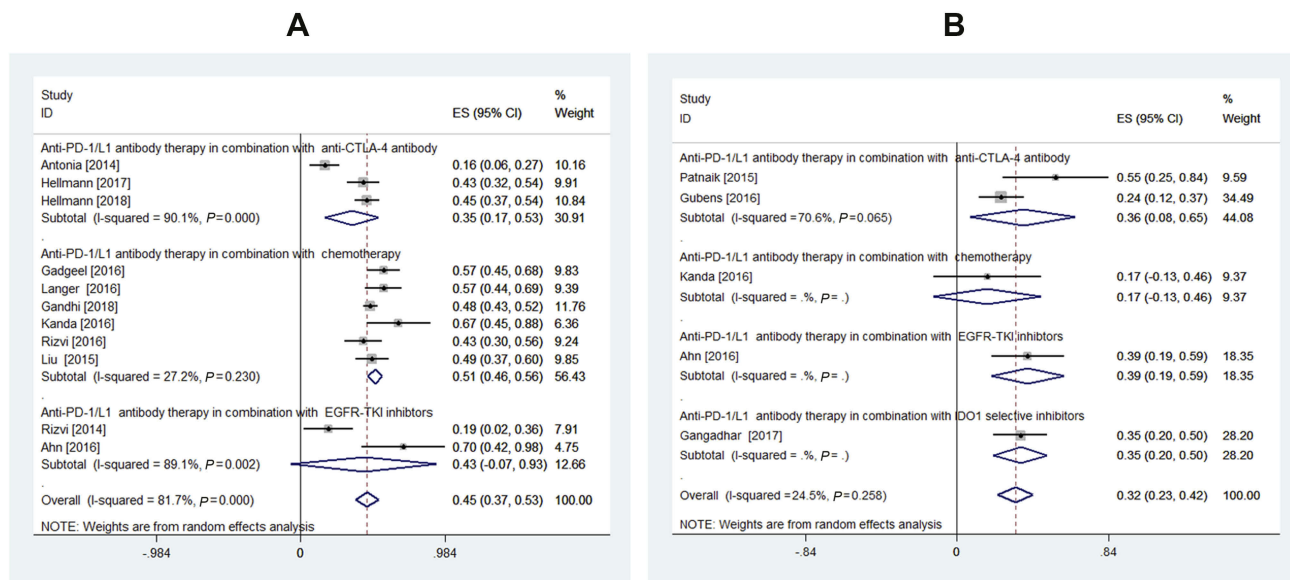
A

| Study ID | ES (95% CI) | % Weight |
|---|---|---|
| Anti-PD-1/L1 antibody therapy in combination with anti-CTLA-4 antibody | | |
| Antonia [2014] | 0.16 (0.06, 0.27) | 10.16 |
| Hellmann [2017] | 0.43 (0.32, 0.54) | 9.91 |
| Hellmann [2018] | 0.45 (0.37, 0.54) | 10.84 |
| Subtotal (I-squared = 90.1%, $P$=0.000) | 0.35 (0.17, 0.53) | 30.91 |
| . | | |
| Anti-PD-1/L1 antibody therapy in combination with chemotherapy | | |
| Gadgeel [2016] | 0.57 (0.45, 0.68) | 9.83 |
| Langer [2016] | 0.57 (0.44, 0.69) | 9.39 |
| Gandhi [2018] | 0.48 (0.43, 0.52) | 11.76 |
| Kanda [2016] | 0.67 (0.45, 0.88) | 6.36 |
| Rizvi [2016] | 0.43 (0.30, 0.56) | 9.24 |
| Liu [2015] | 0.49 (0.37, 0.60) | 9.85 |
| Subtotal (I-squared = 27.2%, $P$=0.230) | 0.51 (0.46, 0.56) | 56.43 |
| . | | |
| Anti-PD-1/L1 antibody therapy in combination with EGFR-TKI inhibtors | | |
| Rizvi [2014] | 0.19 (0.02, 0.36) | 7.91 |
| Ahn [2016] | 0.70 (0.42, 0.98) | 4.75 |
| Subtotal (I-squared = 89.1%, $P$=0.002) | 0.43 (-0.07, 0.93) | 12.66 |
| . | | |
| Overall (I-squared = 81.7%, $P$=0.000) | 0.45 (0.37, 0.53) | 100.00 |

NOTE: Weights are from random effects analysis

-.984 0 .984

B

| Study ID | ES (95% CI) | % Weight |
|---|---|---|
| Anti-PD-1/L1 antibody therapy in combination with anti-CTLA-4 antibody | | |
| Patnaik [2015] | 0.55 (0.25, 0.84) | 9.59 |
| Gubens [2016] | 0.24 (0.12, 0.37) | 34.49 |
| Subtotal (I-squared =70.6%, $P$=0.065) | 0.36 (0.08, 0.65) | 44.08 |
| . | | |
| Anti-PD-1/L1 antibody therapy in combination with chemotherapy | | |
| Kanda [2016] | 0.17 (-0.13, 0.46) | 9.37 |
| Subtotal (I-squared = .%, $P$= .) | 0.17 (-0.13, 0.46) | 9.37 |
| . | | |
| Anti-PD-1/L1 antibody therapy in combination with EGFR-TKI inhibtors | | |
| Ahn [2016] | 0.39 (0.19, 0.59) | 18.35 |
| Subtotal (I-squared = .%, $P$= .) | 0.39 (0.19, 0.59) | 18.35 |
| . | | |
| Anti-PD-1/L1 antibody therapy in combination with IDO1 selective inhibitors | | |
| Gangadhar [2017] | 0.35 (0.20, 0.50) | 28.20 |
| Subtotal (I-squared = .%, $P$= .) | 0.35 (0.20, 0.50) | 28.20 |
| . | | |
| Overall (I-squared =24.5%, $P$=0.258) | 0.32 (0.23, 0.42) | 100.00 |

NOTE: Weights are from random effects analysis

-.84 0 .84